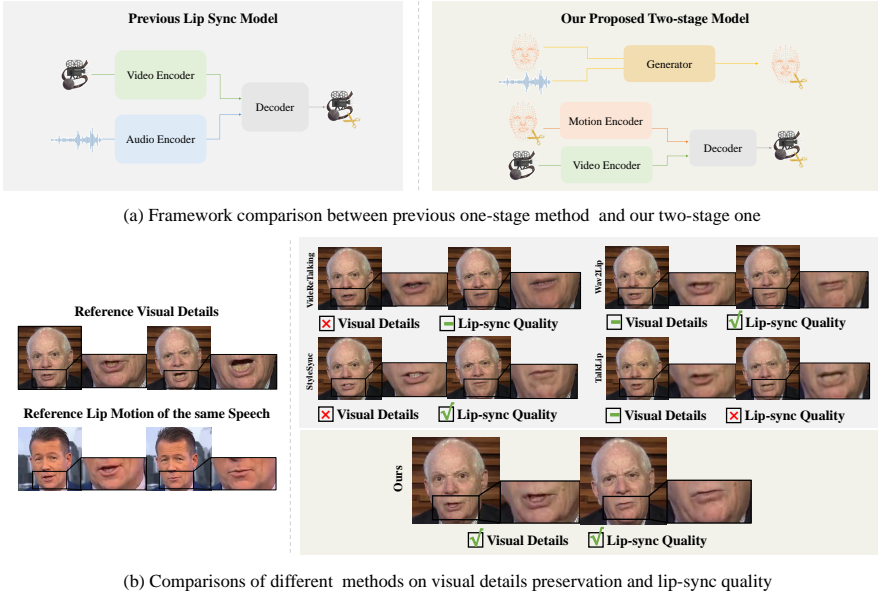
Previous Lip Sync Model

Video Encoder

Audio Encoder

Decoder

Our Proposed Two-stage Model

Generator

Motion Encoder

Video Encoder

Decoder

(a) Framework comparison between previous one-stage method and our two-stage one

Reference Visual Details

Reference Lip Motion of the same Speech

VideoReTalking

Visual Details

Lip-sync Quality

Wav2Lip

Visual Details

Lip-sync Quality

StyleSync

Visual Details

Lip-sync Quality

TalkLip

Visual Details

Lip-sync Quality

Ours

Visual Details

Lip-sync Quality

(b) Comparisons of different methods on visual details preservation and lip-sync quality